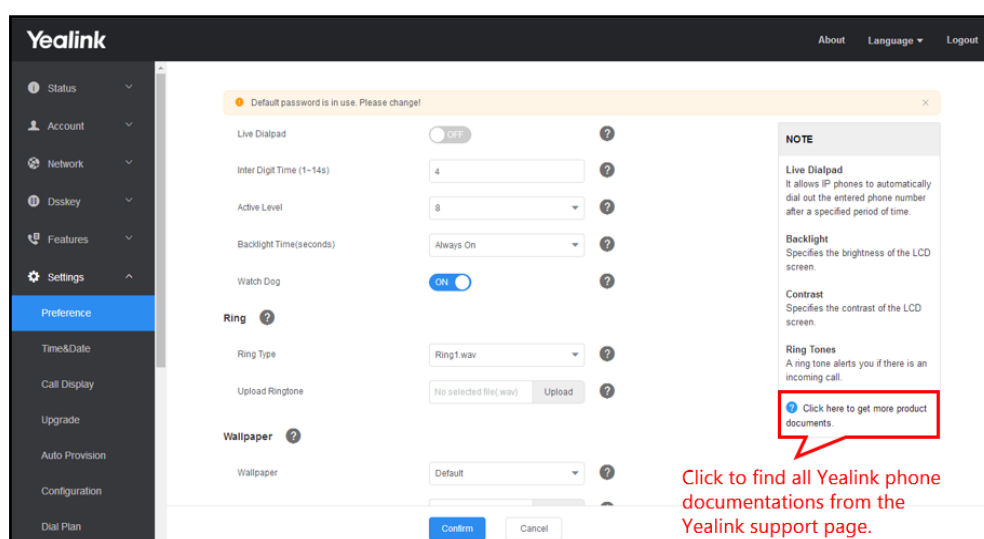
Yealink

About Language ▾ Logout

Status
Account
Network
Dsskey
Features
Settings
Preference
Time&Date
Call Display
Upgrade
Auto Provision
Configuration
Dial Plan

Default password is in use. Please change!

Live Dialpad OFF

Inter Digit Time (1~14s) 4

Active Level 8

Backlight Time(seconds) Always On

Watch Dog ON

Ring

Ring Type Ring1.wav

Upload Ringtone No selected file(.wav) Upload

Wallpaper

Wallpaper Default

Confirm Cancel

NOTE

Live Dialpad
It allows IP phones to automatically dial out the entered phone number after a specified period of time.

Backlight
Specifies the brightness of the LCD screen.

Contrast
Specifies the contrast of the LCD screen.

Ring Tones
A ring tone alerts you if there is an incoming call.

Click here to get more product documents.

Click to find all Yealink phone documentations from the Yealink support page.